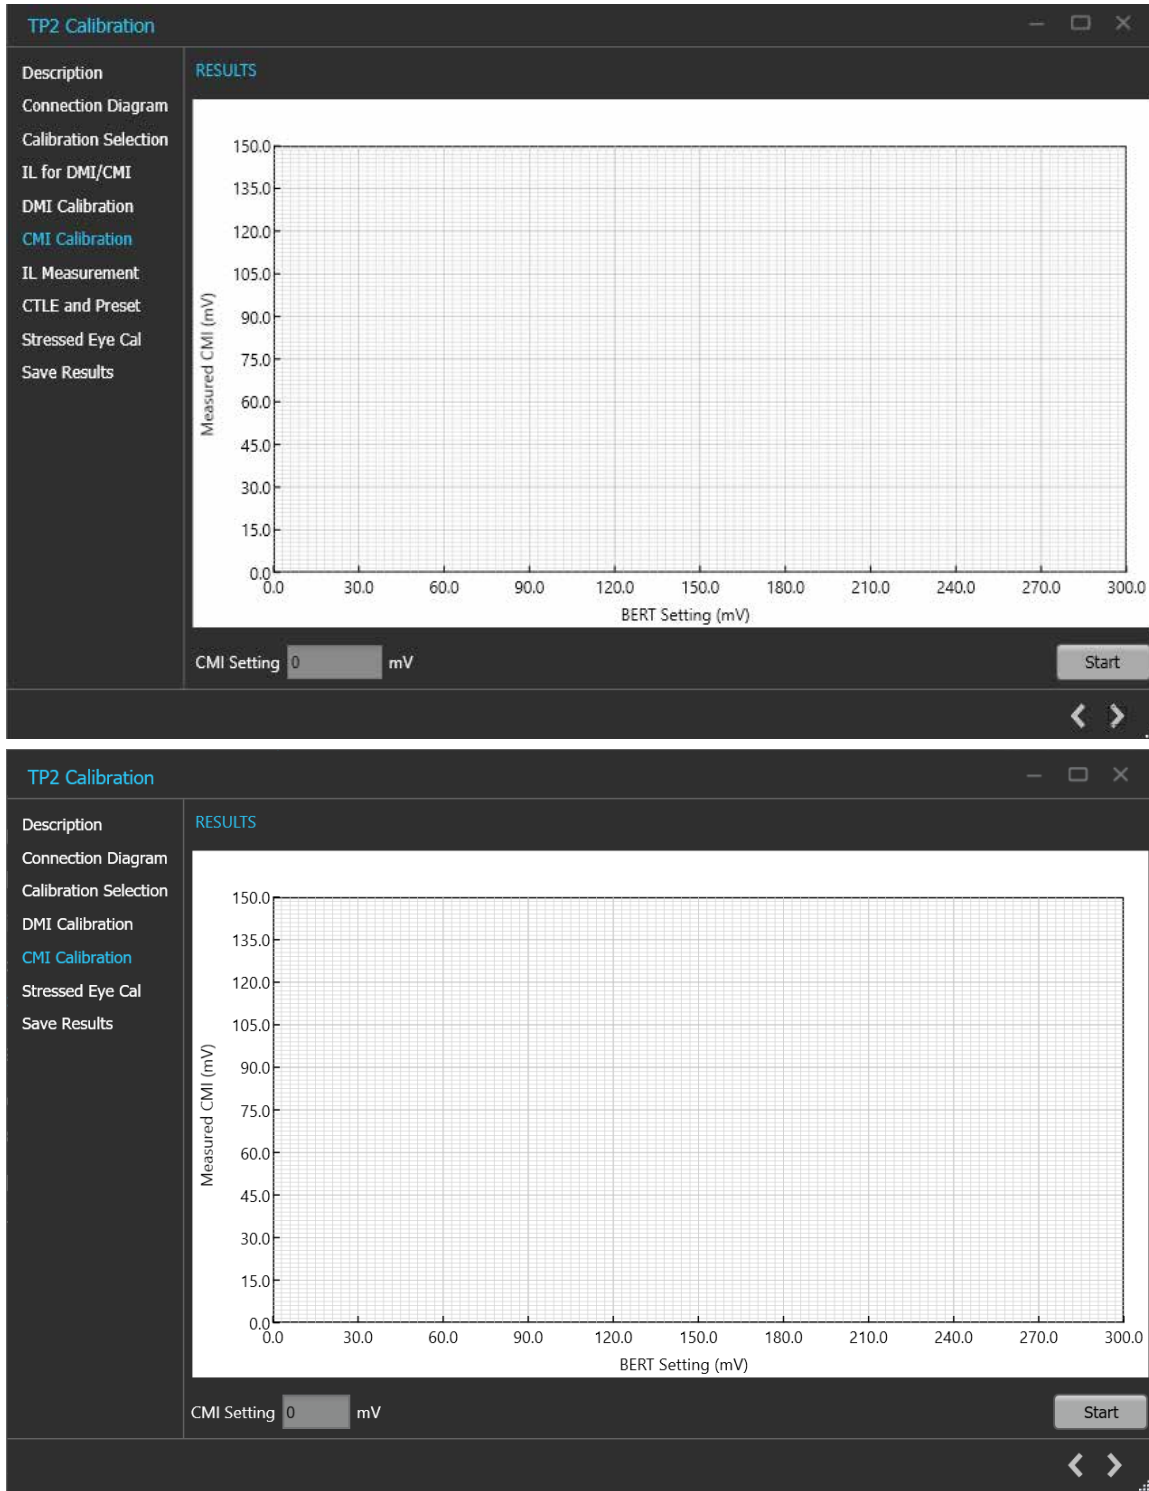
TP2 Calibration

Description
Connection Diagram
Calibration Selection
IL for DMI/CMI
DMI Calibration
CMI Calibration
IL Measurement
CTLE and Preset
Stressed Eye Cal
Save Results

RESULTS

150.0
135.0
120.0
105.0
90.0
75.0
60.0
45.0
30.0
15.0
0.0

Measured CMI (mV)

0.0 30.0 60.0 90.0 120.0 150.0 180.0 210.0 240.0 270.0 300.0

BERT Setting (mV)

CMI Setting 0 mV

Start

TP2 Calibration

Description
Connection Diagram
Calibration Selection
DMI Calibration
CMI Calibration
Stressed Eye Cal
Save Results

RESULTS

150.0
135.0
120.0
105.0
90.0
75.0
60.0
45.0
30.0
15.0
0.0

Measured CMI (mV)

0.0 30.0 60.0 90.0 120.0 150.0 180.0 210.0 240.0 270.0 300.0

BERT Setting (mV)

CMI Setting 0 mV

Start